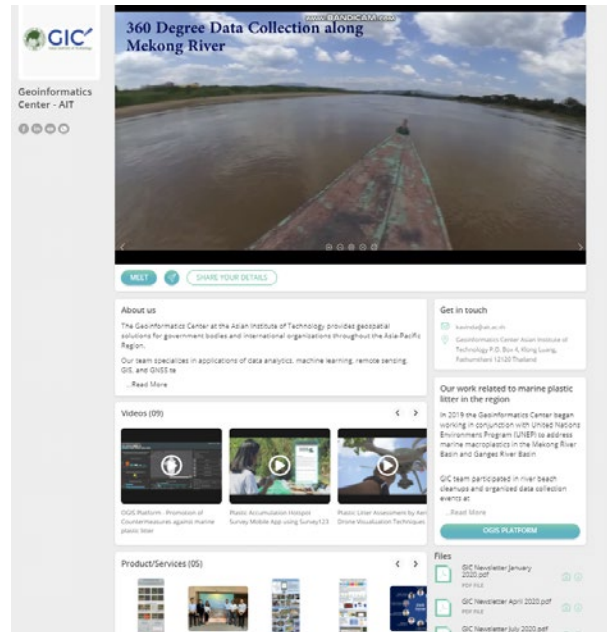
GIC

Geoinformatics Center - AIT

www.BANDICAM.com

360 Degree Data Collection along Mekong River

MEET

SHARE YOUR DETAILS

About us

The Geoinformatics Center at the Asian Institute of Technology provides geospatial solutions for government bodies and international organizations throughout the Asia-Pacific Region.

Our team specializes in applications of data analytics, machine learning, remote sensing, GIS, and GNSS te

...Read More

Videos (09)

OGIS Platform - Promotion of Countermeasures against marine plastic litter

Plastic Accumulation Hotspot Survey Mobile App using Survey123

Plastic Litter Assessment by Aerial Drone Visualisation Techniques

Product/Services (05)

Get in touch

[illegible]@ait.ac.th

Geoinformatics Center Asian Institute of Technology P.O. Box 4, Klong Luang, Pathumthani 12120 Thailand

Our work related to marine plastic litter in the region

In 2019 the Geoinformatics Center began working in conjunction with United Nations Environment Program (UNEP) to address marine macroplastics in the Mekong River Basin and Ganges River Basin

GIC team participated in river beach cleanups and organized data collection events at

...Read More

OGIS PLATFORM

Files

GIC Newsletter January 2020.pdf
PDF FILE

GIC Newsletter April 2020.pdf
PDF FILE

GIC Newsletter July 2020.pdf